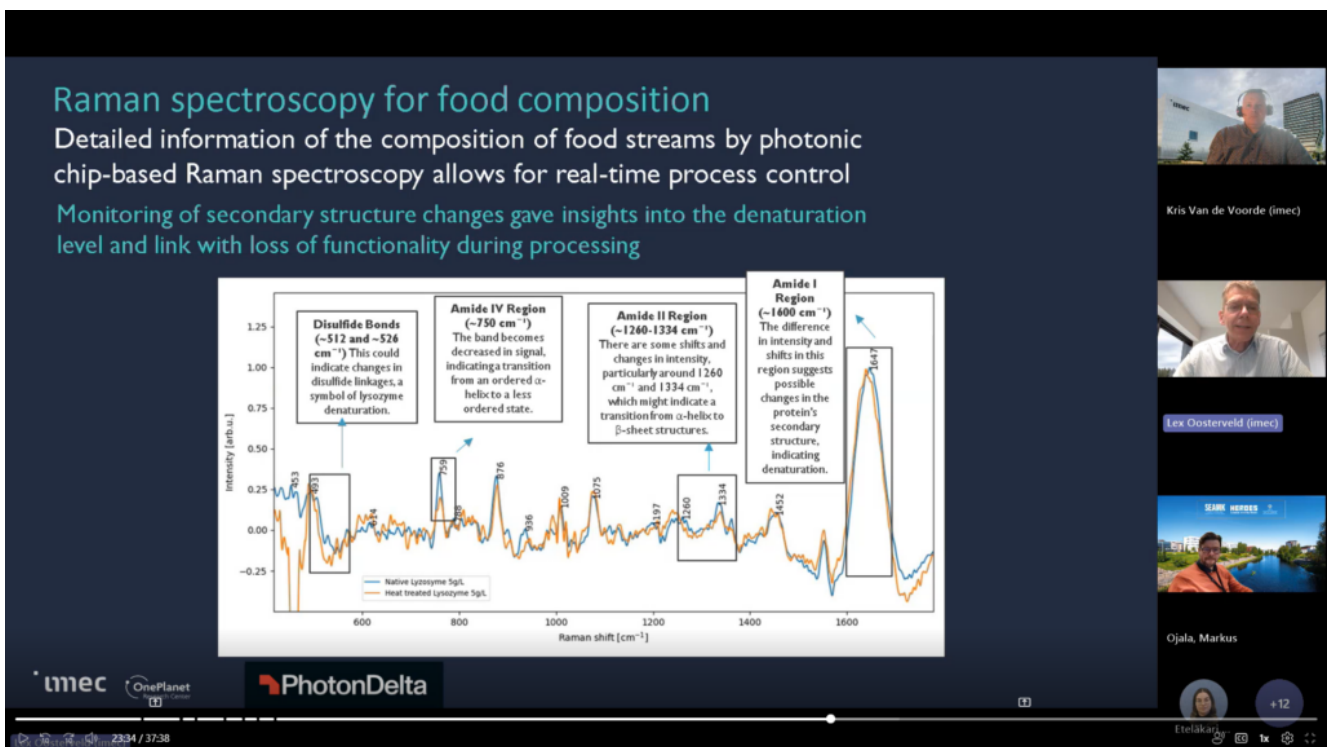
Raman spectroscopy for food composition

Detailed information of the composition of food streams by photonic chip-based Raman spectroscopy allows for real-time process control

Monitoring of secondary structure changes gave insights into the denaturation level and link with loss of functionality during processing

Disulfide Bonds (~512 and ~526 cm⁻¹) This could indicate changes in disulfide linkages, a symbol of lysozyme denaturation.

Amide IV Region (~750 cm⁻¹) The band becomes decreased in signal, indicating a transition from an ordered α-helix to a less ordered state.

Amide II Region (~1260-1334 cm⁻¹) There are some shifts and changes in intensity, particularly around 1260 cm⁻¹ and 1334 cm⁻¹, which might indicate a transition from α-helix to β-sheet structures.

Amide I Region (~1600 cm⁻¹) The difference in intensity and shifts in this region suggests possible changes in the protein's secondary structure, indicating denaturation.

1.25
1.00
0.75
0.50
0.25
0.00
−0.25
Intensity [arb.u.]
453
503
624
759
788
876
936
1009
1075
1197
1260
1334
1452
1647
600
800
1000
1200
1400
1600
Raman shift [cm⁻¹]
Native Lysozyme 5g/L
Heat treated Lysozyme 5g/L

imec
OnePlanet Research Center
PhotonDelta

Kris Van de Voorde (imec)
Lex Oosterveld (imec)
SEAMK HEROES
Ojala, Markus
Eteläkari
+12
23:34 / 37:38
1x